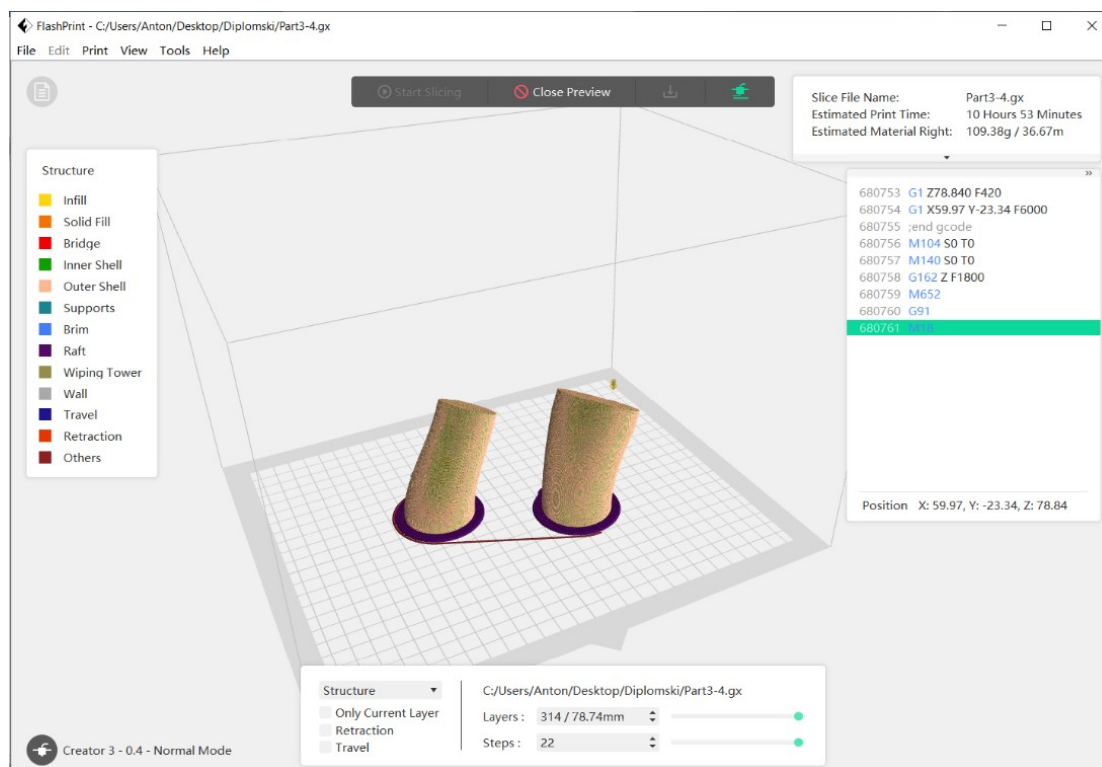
FlashPrint - C:/Users/Anton/Desktop/Diplomski/Part3-4.gx

File Edit Print View Tools Help

Start Slicing
Close Preview

Slice File Name: Part3-4.gx
Estimated Print Time: 10 Hours 53 Minutes
Estimated Material Right: 109.38g / 36.67m

Structure
Infill
Solid Fill
Bridge
Inner Shell
Outer Shell
Supports
Brim
Raft
Wiping Tower
Wall
Travel
Retraction
Others

680753 G1 Z78.840 F420
680754 G1 X59.97 Y-23.34 F6000
680755 ;end gcode
680756 M104 S0 T0
680757 M140 S0 T0
680758 G162 Z F1800
680759 M652
680760 G91
680761 M18

Position X: 59.97, Y: -23.34, Z: 78.84

Structure
Only Current Layer
Retraction
Travel
C:/Users/Anton/Desktop/Diplomski/Part3-4.gx
Layers : 314 / 78.74mm
Steps : 22

Creator 3 - 0.4 - Normal Mode